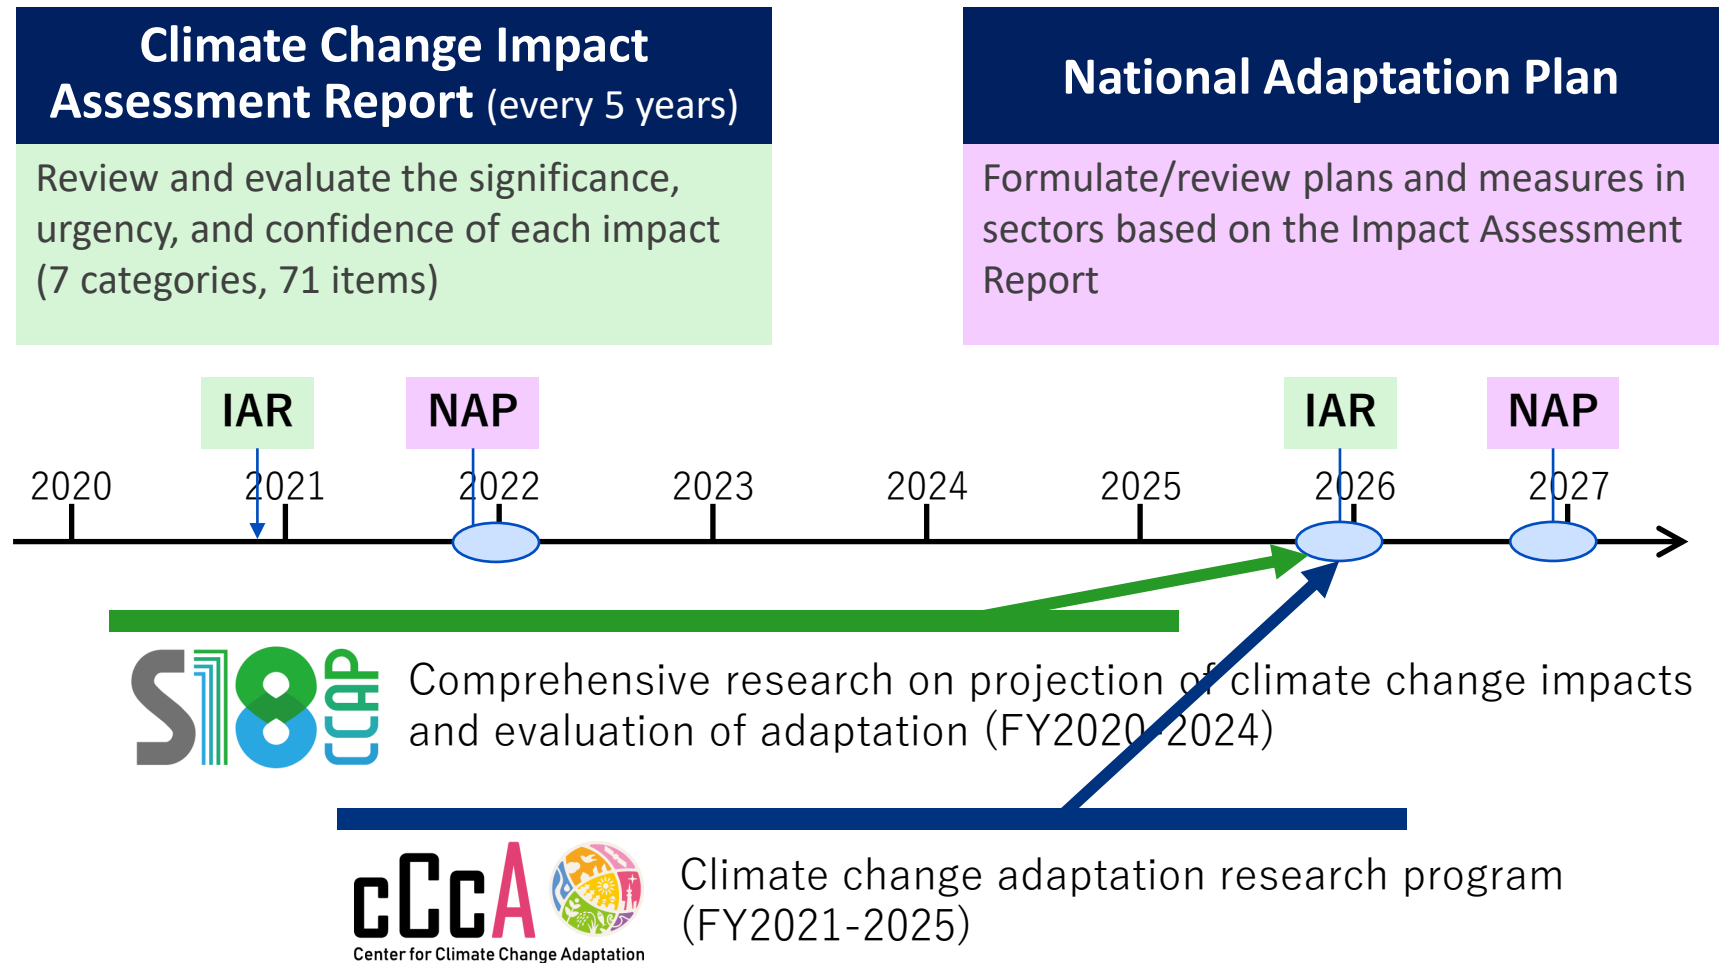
Climate Change Impact Assessment Report (every 5 years)

Review and evaluate the significance, urgency, and confidence of each impact (7 categories, 71 items)

National Adaptation Plan

Formulate/review plans and measures in sectors based on the Impact Assessment Report

IAR

NAP

IAR

NAP

2020

2021

2022

2023

2024

2025

2026

2027

S18 CCAP

Comprehensive research on projection of climate change impacts and evaluation of adaptation (FY2020-2024)

cCcA

Center for Climate Change Adaptation

Climate change adaptation research program (FY2021-2025)